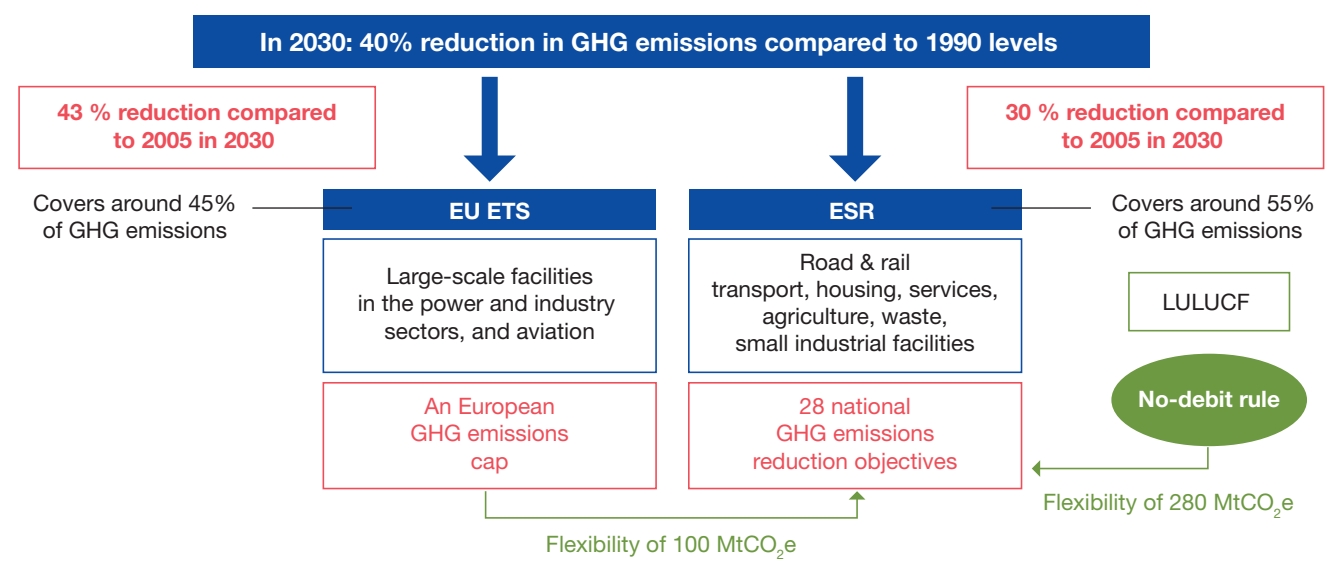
In 2030: 40% reduction in GHG emissions compared to 1990 levels

43 % reduction compared to 2005 in 2030

30 % reduction compared to 2005 in 2030

Covers around 45% of GHG emissions

EU ETS

ESR

Covers around 55% of GHG emissions

Large-scale facilities in the power and industry sectors, and aviation

Road & rail transport, housing, services, agriculture, waste, small industrial facilities

LULUCF

An European GHG emissions cap

28 national GHG emissions reduction objectives

No-debit rule

Flexibility of 280 $MtCO_2e$

Flexibility of 100 $MtCO_2e$